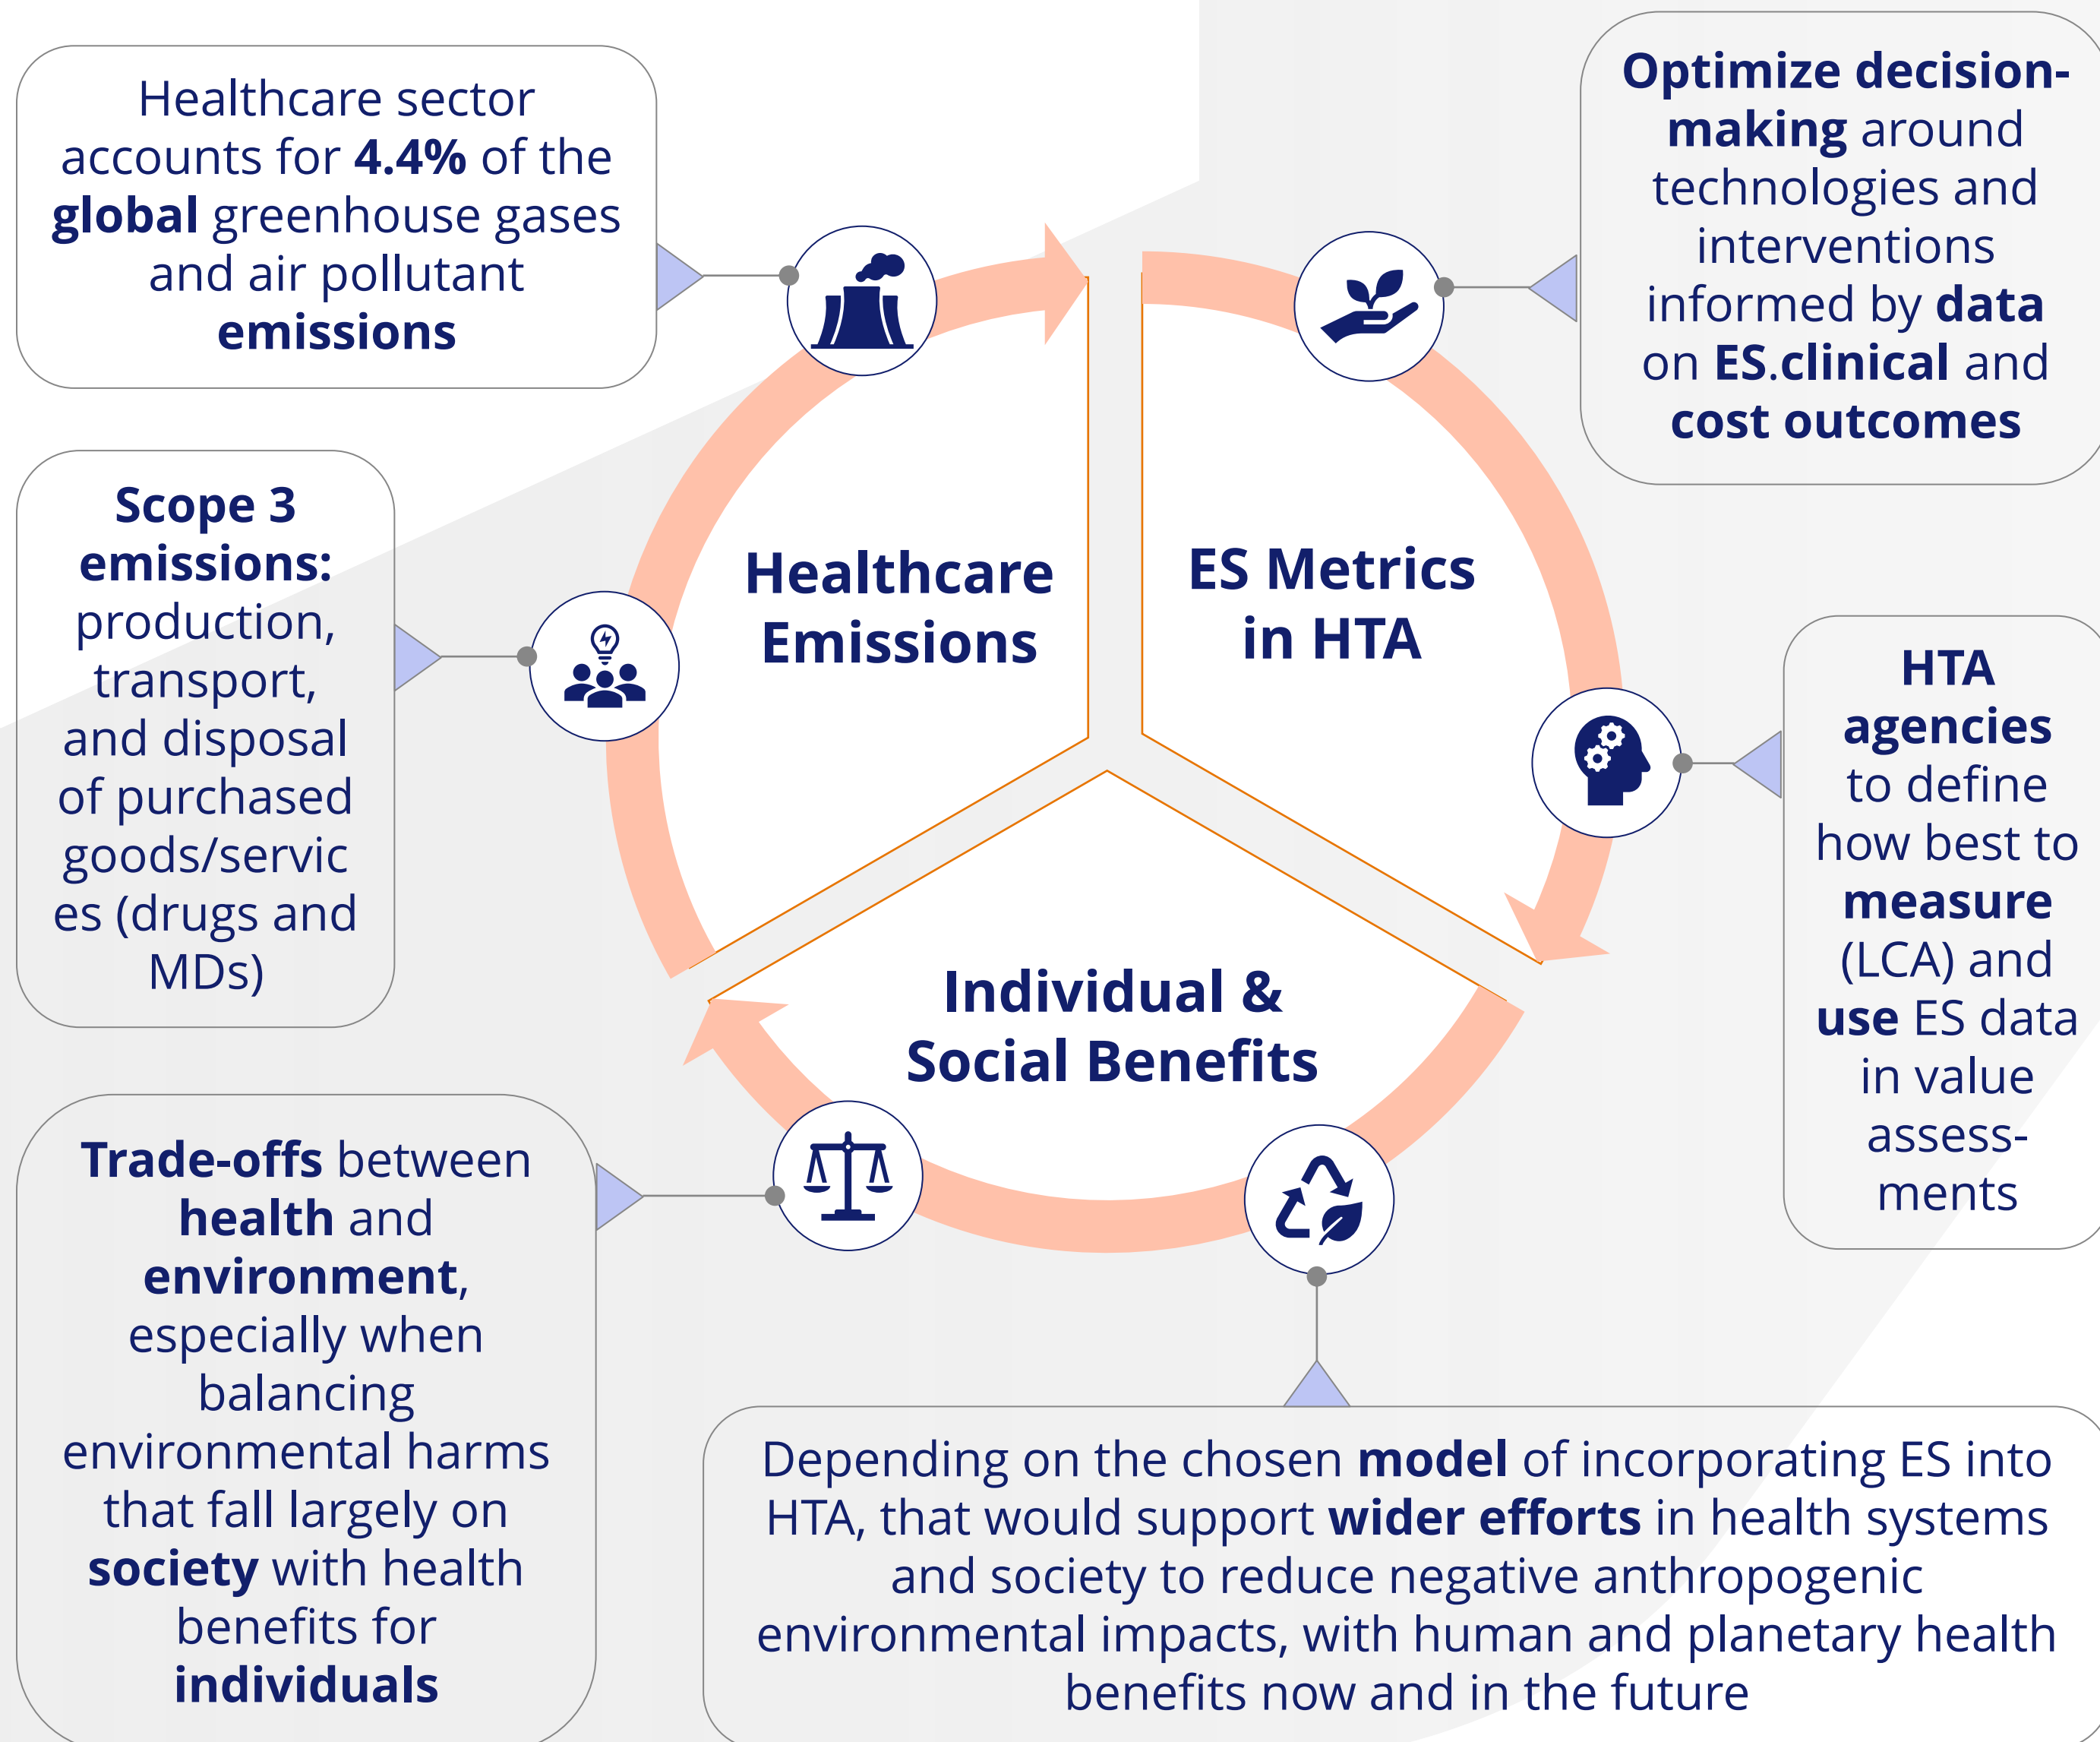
Healthcare sector accounts for **4.4%** of the **global** greenhouse gases and air pollutant **emissions**

Optimize decision-making around technologies and interventions informed by data on ES.clinical and cost outcomes

Scope 3 emissions: production, transport, and disposal of purchased goods/services (drugs and MDs)

Healthcare Emissions

ES Metrics in HTA

HTA agencies to define how best to measure (LCA) and use ES data in value assessments

Individual & Social Benefits

Trade-offs between health and environment, especially when balancing environmental harms that fall largely on society with health benefits for individuals

Depending on the chosen model of incorporating ES into HTA, that would support wider efforts in health systems and society to reduce negative anthropogenic environmental impacts, with human and planetary health benefits now and in the future